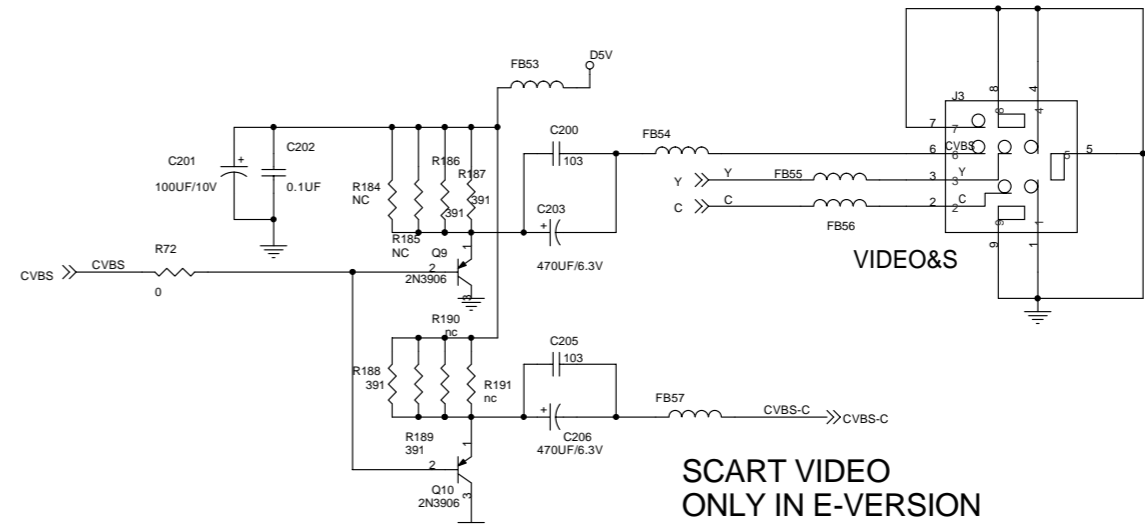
FB53
D5V
C200
103
FB54
J3
8
4
7
7
8
4
6
CVBS
6
5
5
Y
Y
FB55
3
Y
3
C
C
FB56
2
C
2
9
1
9
1
VIDEO&S
C201
100UF/10V
C202
0.1UF
R184
NC
R186
391
R187
391
C203
470UF/6.3V
R185
NC
Q9
2N3906
1
2
3
R72
0
CVBS
CVBS
R190
nc
R188
391
R191
nc
C205
103
C206
470UF/6.3V
FB57
CVBS-C
CVBS-C
R189
391
Q10
2N3906
1
2
3
SCART VIDEO
ONLY IN E-VERSION